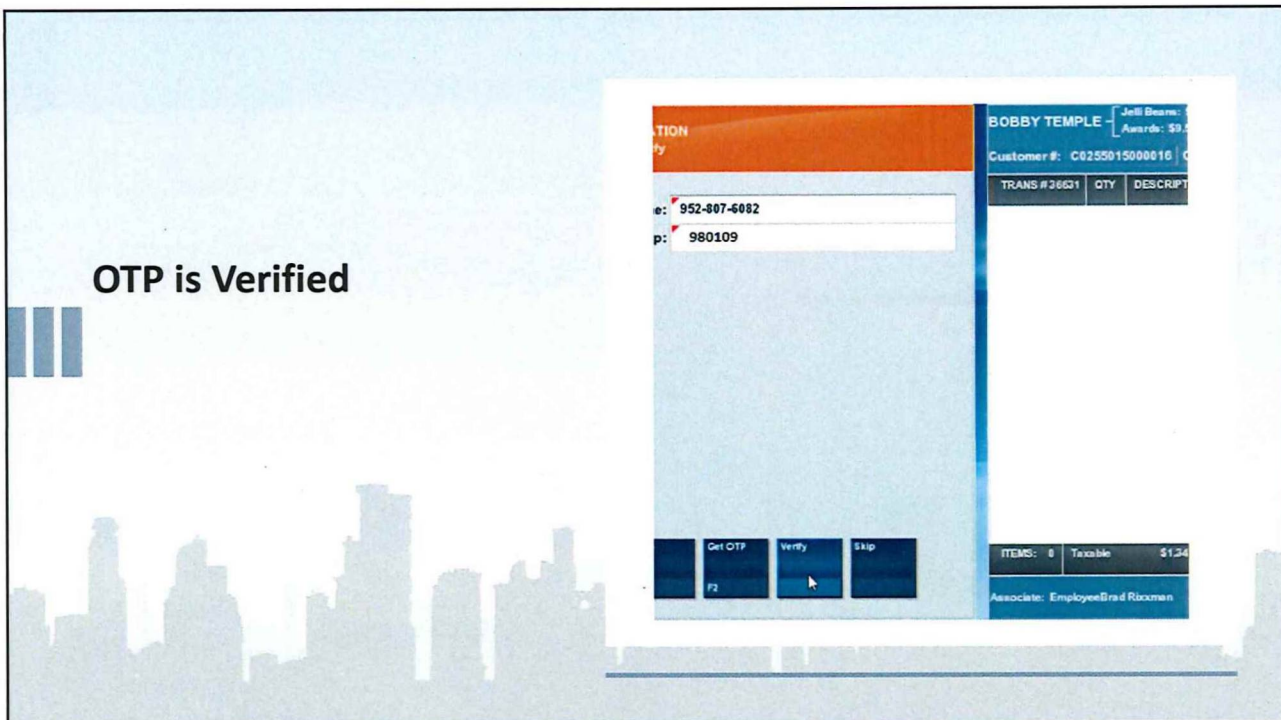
OTP is Verified

ATION
fy

e: 952-807-6082
p: 980109

Get OTP
F2

Verify

Skip

BOBBY TEMPLE
Jelli Beans:
Awards: $9.

Customer #: C0255015000016

| TRANS # 36631 | QTY | DESCRIPT |
|---|---|---|

ITEMS: 0 Taxable $1.34

Associate: EmployeeBrad Rixxman